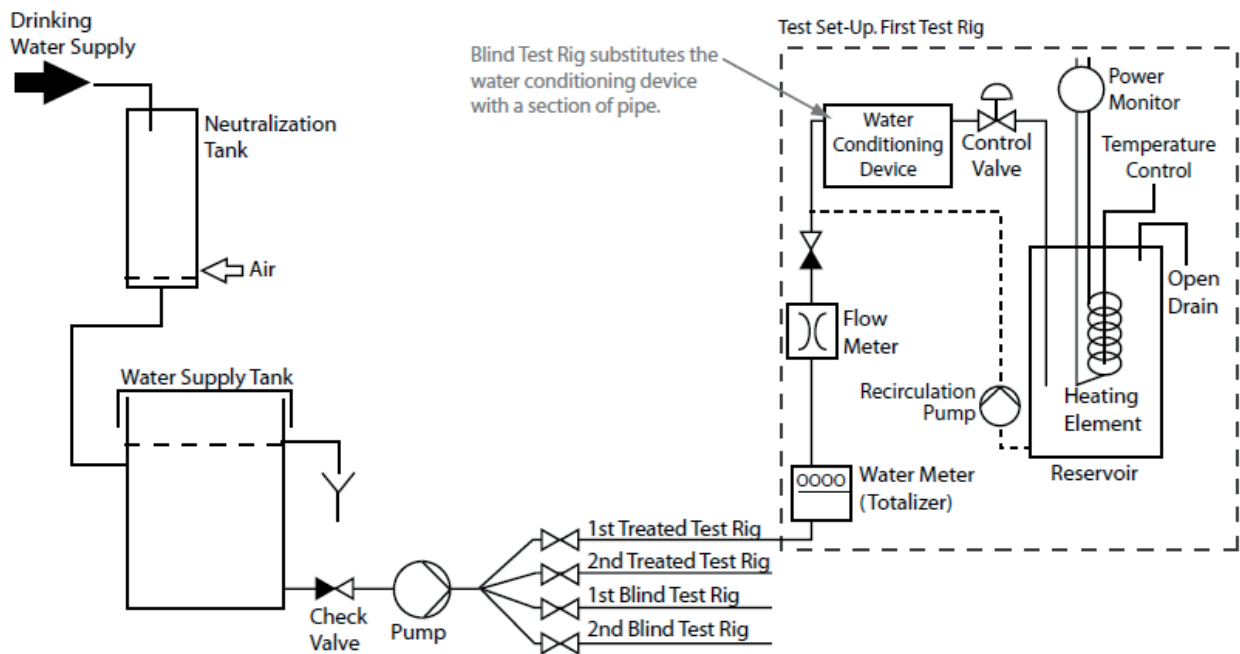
Drinking Water Supply

Neutralization Tank

Air

Water Supply Tank

Check Valve

Pump

1st Treated Test Rig
2nd Treated Test Rig
1st Blind Test Rig
2nd Blind Test Rig

Blind Test Rig substitutes the water conditioning device with a section of pipe.

Test Set-Up. First Test Rig

Water Conditioning Device

Control Valve

Power Monitor

Temperature Control

Open Drain

Flow Meter

Recirculation Pump

Heating Element

Reservoir

0000

Water Meter (Totalizer)